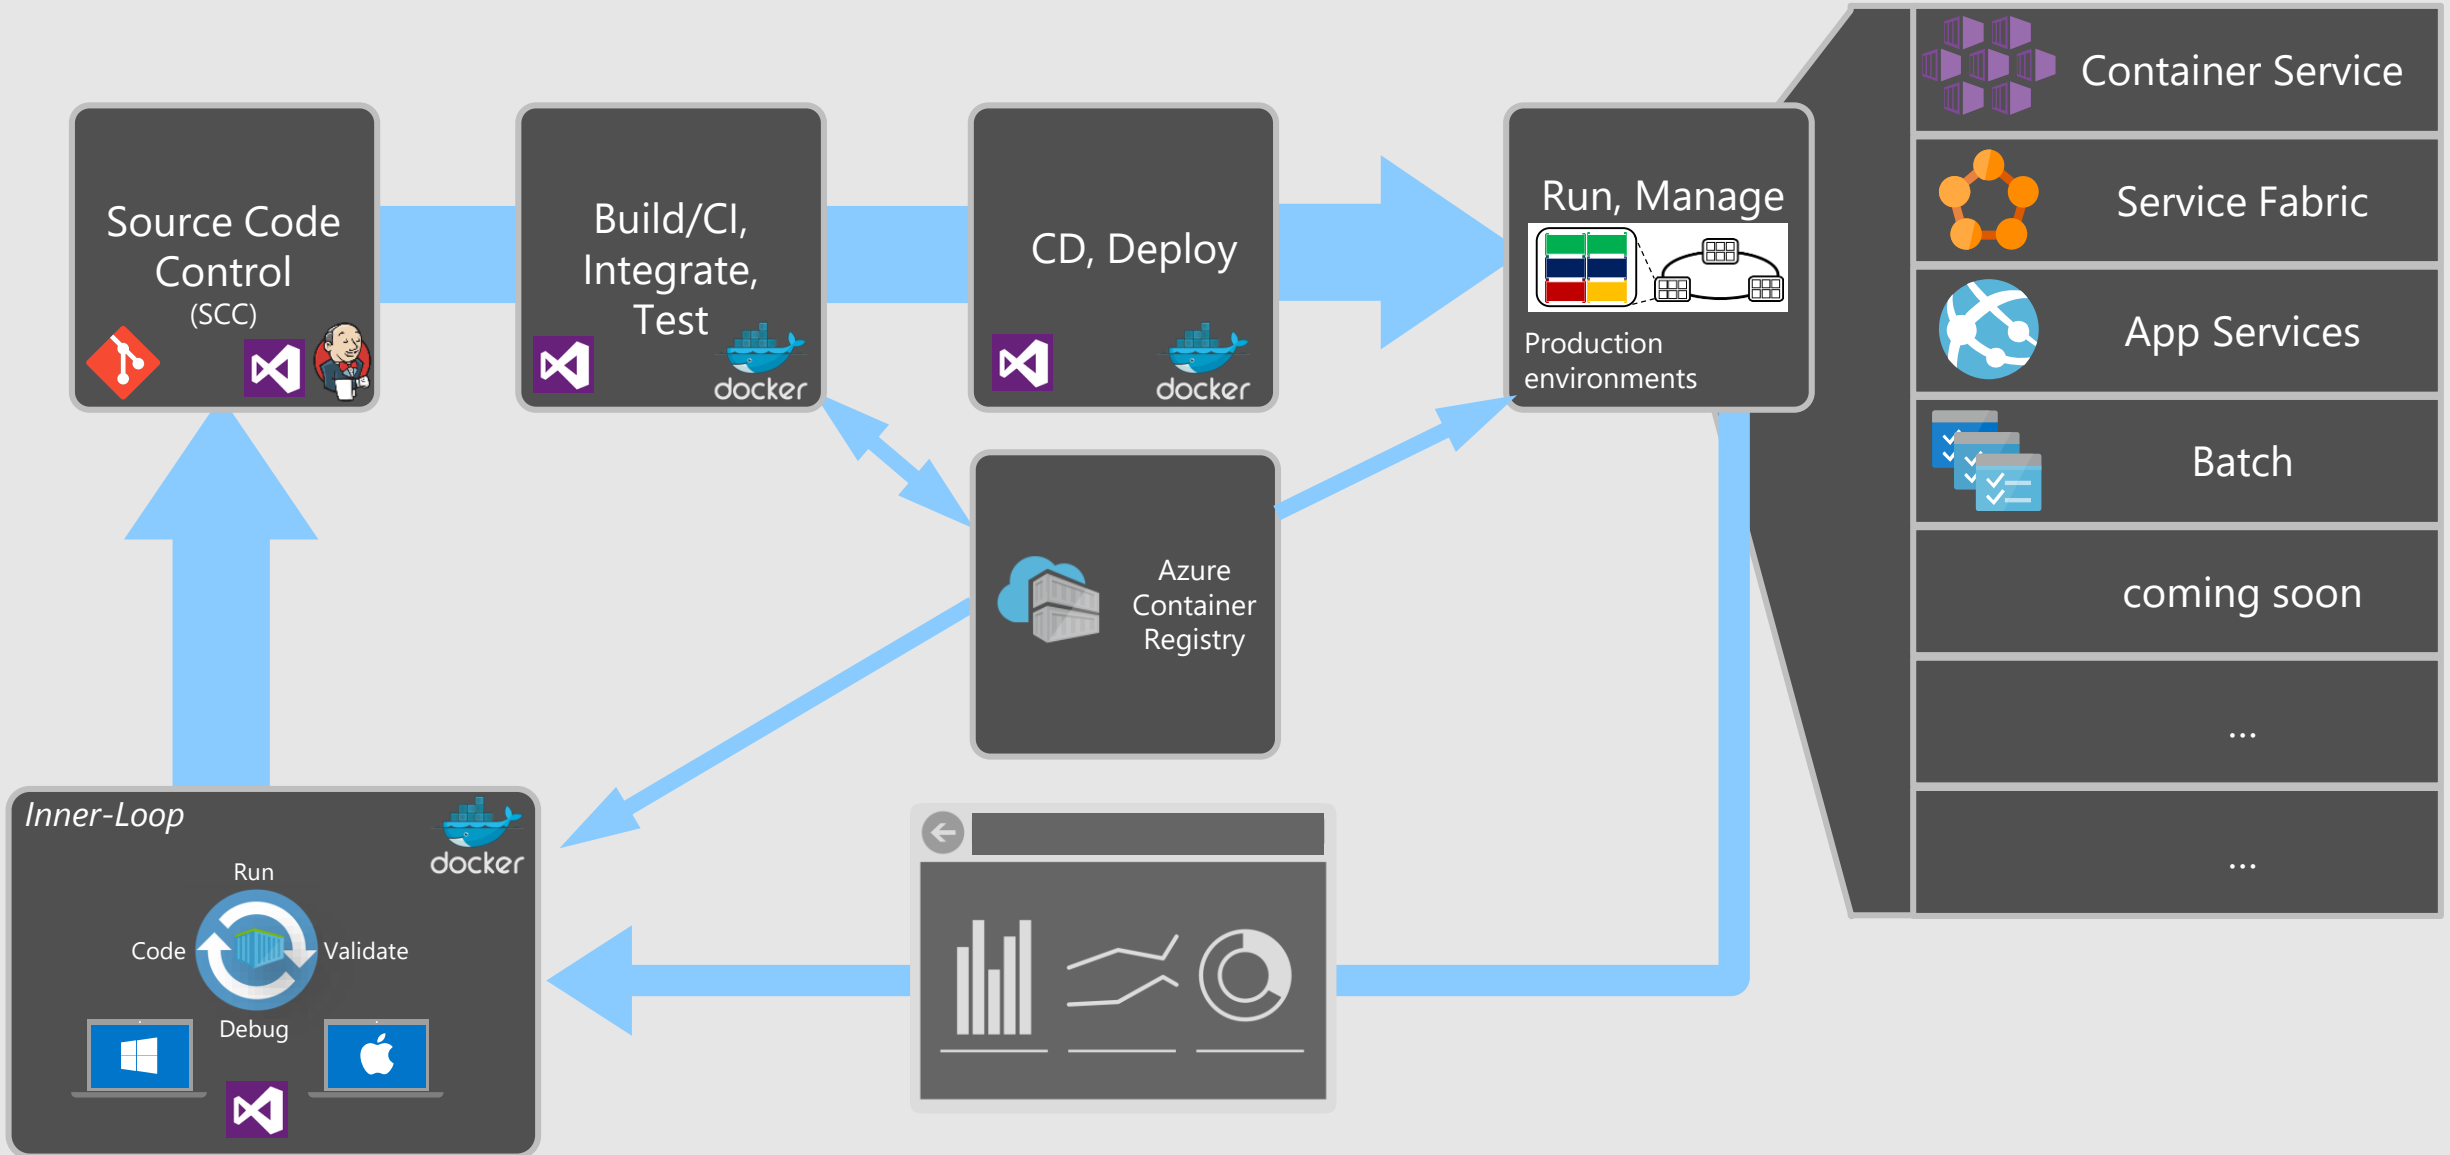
Source Code Control
(SCC)

Build/CI, Integrate, Test

docker

CD, Deploy

docker

Run, Manage

Production environments

Container Service

Service Fabric

App Services

Batch

coming soon

...

...

Azure Container Registry

Inner-Loop

docker

Run

Code

Validate

Debug